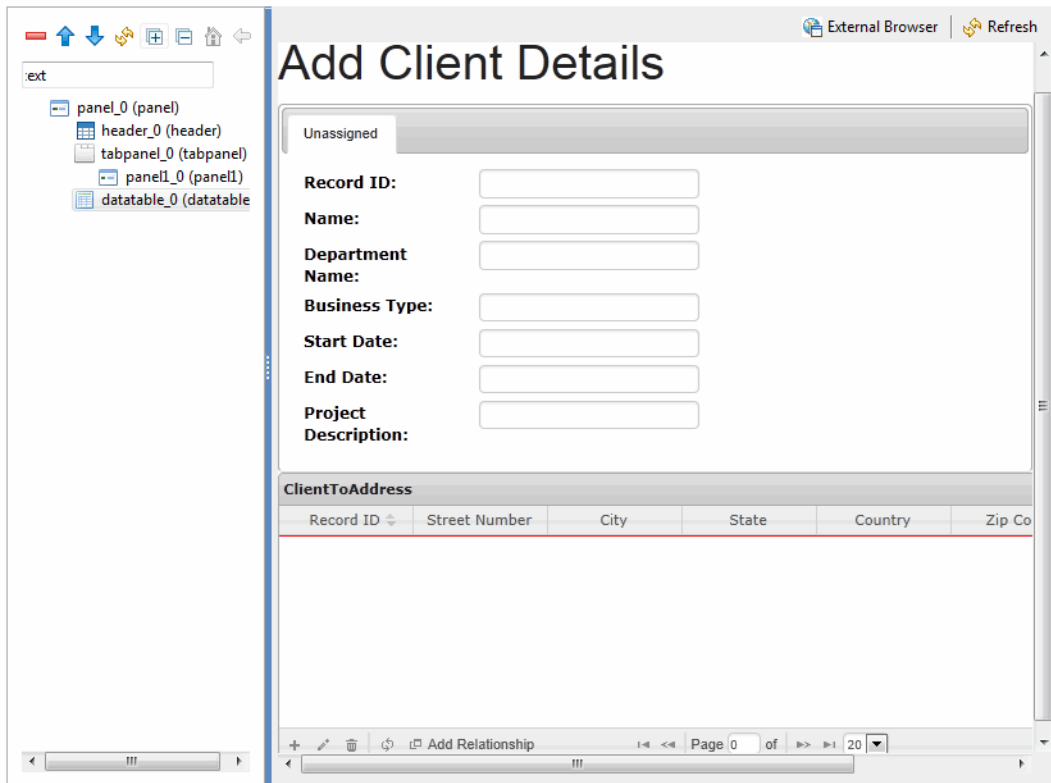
:ext

panel_0 (panel)
header_0 (header)
tabpanel_0 (tabpanel)
panel1_0 (panel1)
datatable_0 (datatable

External Browser | Refresh

Add Client Details

Unassigned

Record ID:
Name:
Department Name:
Business Type:
Start Date:
End Date:
Project Description:

ClientToAddress

| Record ID | Street Number | City | State | Country | Zip Co |
|---|---|---|---|---|---|

Add Relationship
Page 0 of
20